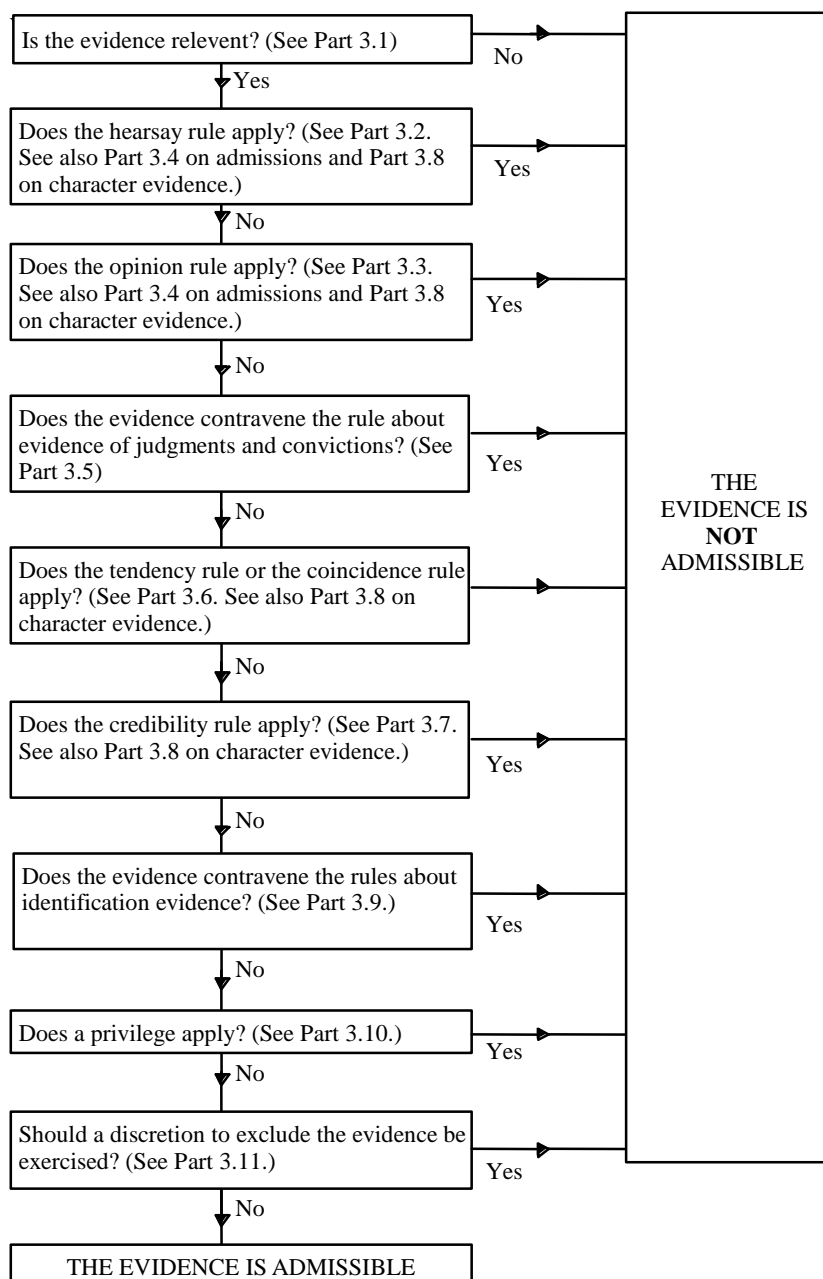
Is the evidence relevent? (See Part 3.1)

No

Yes

Does the hearsay rule apply? (See Part 3.2. See also Part 3.4 on admissions and Part 3.8 on character evidence.)

Yes

No

Does the opinion rule apply? (See Part 3.3. See also Part 3.4 on admissions and Part 3.8 on character evidence.)

Yes

No

Does the evidence contravene the rule about evidence of judgments and convictions? (See Part 3.5)

Yes

No

Does the tendency rule or the coincidence rule apply? (See Part 3.6. See also Part 3.8 on character evidence.)

No

Does the credibility rule apply? (See Part 3.7. See also Part 3.8 on character evidence.)

Yes

No

Does the evidence contravene the rules about identification evidence? (See Part 3.9.)

Yes

No

Does a privilege apply? (See Part 3.10.)

Yes

No

Should a discretion to exclude the evidence be exercised? (See Part 3.11.)

Yes

No

THE EVIDENCE IS ADMISSIBLE

THE EVIDENCE IS **NOT** ADMISSIBLE